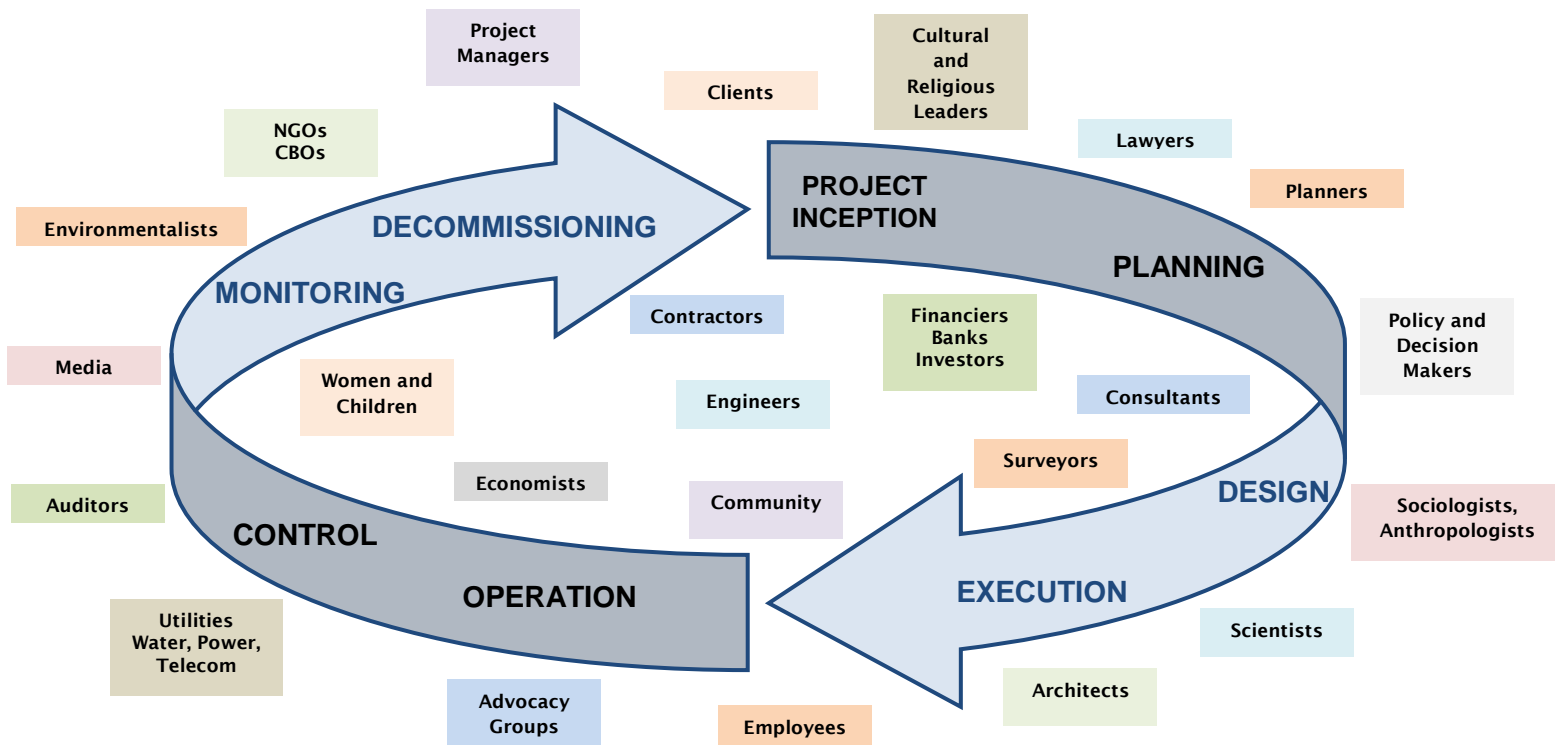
Project Managers

Clients

Cultural and Religious Leaders

NGOs CBOs

Lawyers

Environmentalists

DECOMMISSIONING

PROJECT INCEPTION

Planners

PLANNING

MONITORING

Contractors

Financiers Banks Investors

Policy and Decision Makers

Media

Women and Children

Engineers

Consultants

Surveyors

Economists

Community

DESIGN

Auditors

Sociologists, Anthropologists

CONTROL

OPERATION

EXECUTION

Utilities Water, Power, Telecom

Scientists

Architects

Advocacy Groups

Employees